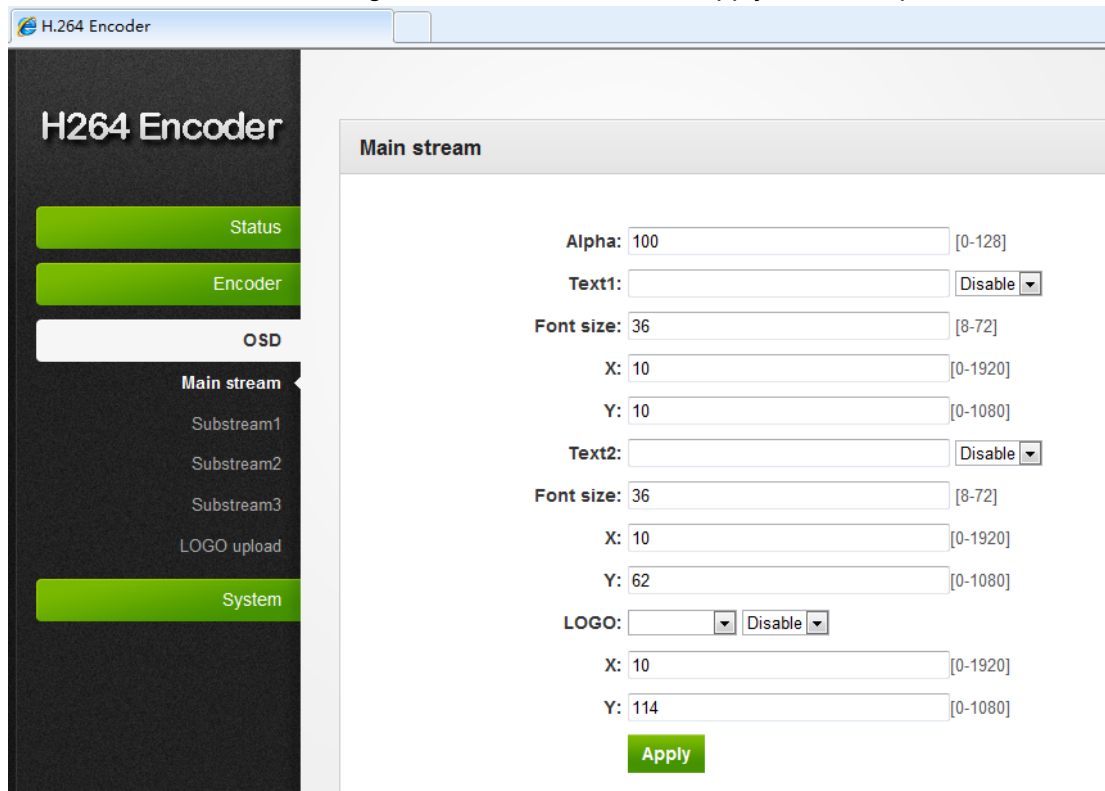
H.264 Encoder

H264 Encoder

Status
Encoder
OSD
Main stream
Substream1
Substream2
Substream3
LOGO upload
System

Main stream

Alpha: 100 [0-128]
Text1: Disable
Font size: 36 [8-72]
X: 10 [0-1920]
Y: 10 [0-1080]
Text2: Disable
Font size: 36 [8-72]
X: 10 [0-1920]
Y: 62 [0-1080]
LOGO: Disable
X: 10 [0-1920]
Y: 114 [0-1080]
Apply